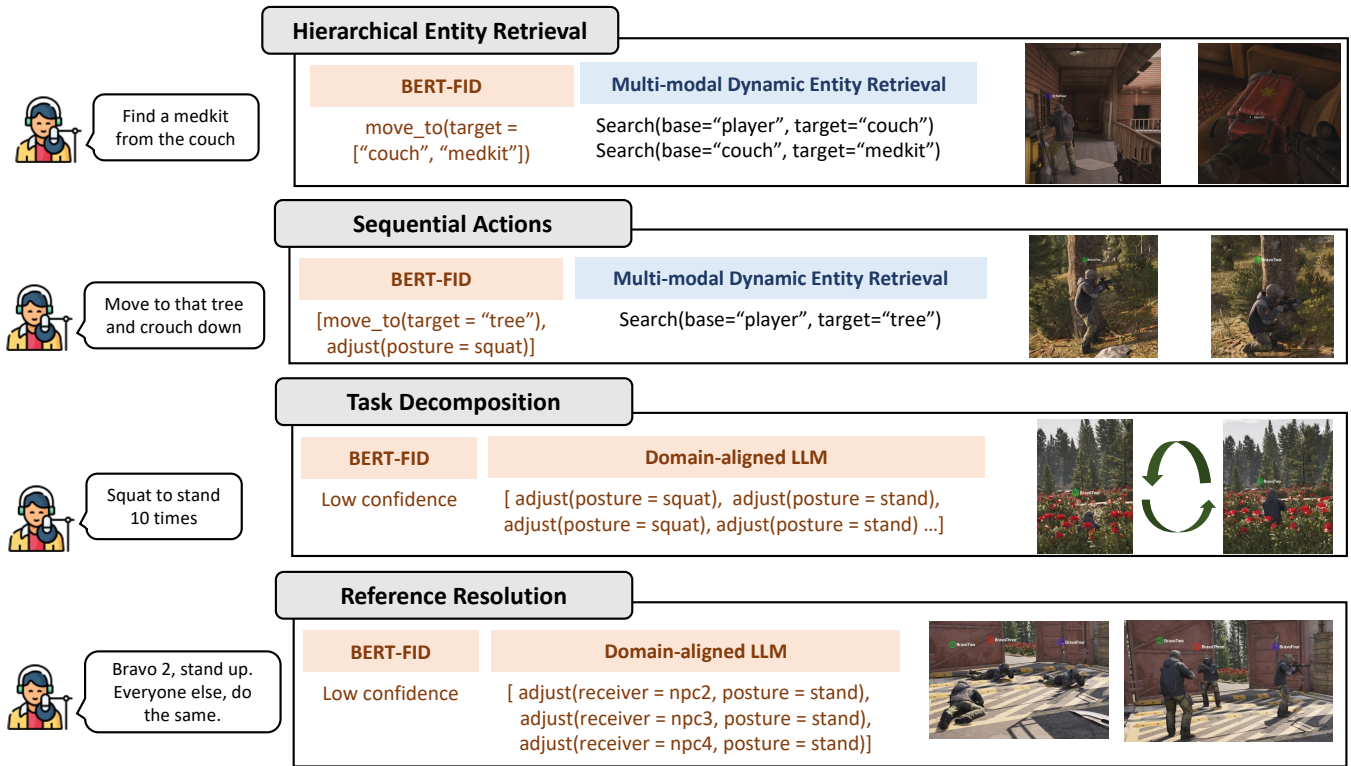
Hierarchical Entity Retrieval

Find a medkit from the couch

BERT-FID

move_to(target = [“couch”, “medkit”])

Multi-modal Dynamic Entity Retrieval

Search(base=“player”, target=“couch”)
Search(base=“couch”, target=“medkit”)

Sequential Actions

Move to that tree and crouch down

BERT-FID

[move_to(target = “tree”), adjust(posture = squat)]

Multi-modal Dynamic Entity Retrieval

Search(base=“player”, target=“tree”)

Task Decomposition

Squat to stand 10 times

BERT-FID

Low confidence

Domain-aligned LLM

[ adjust(posture = squat), adjust(posture = stand), adjust(posture = squat), adjust(posture = stand) …]

Reference Resolution

Bravo 2, stand up. Everyone else, do the same.

BERT-FID

Low confidence

Domain-aligned LLM

[ adjust(receiver = npc2, posture = stand), adjust(receiver = npc3, posture = stand), adjust(receiver = npc4, posture = stand)]